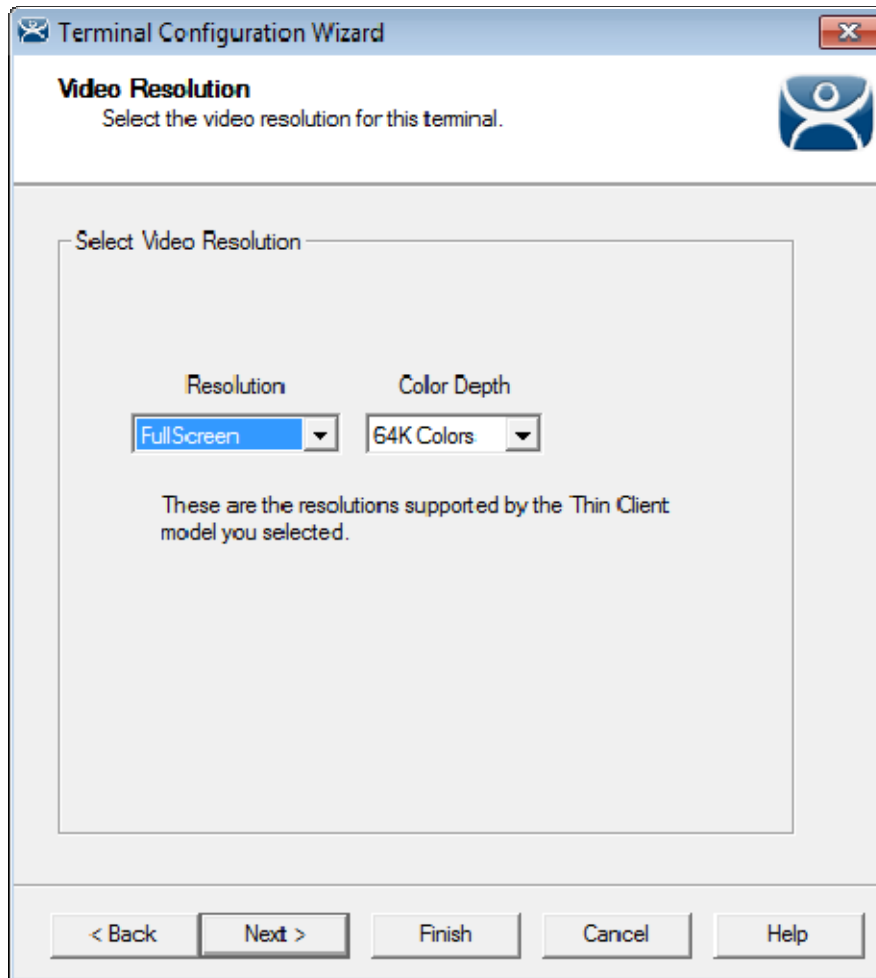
Terminal Configuration Wizard

Video Resolution
Select the video resolution for this terminal.

Select Video Resolution

Resolution

Color Depth

FullScreen

64K Colors

These are the resolutions supported by the Thin Client model you selected.

< Back

Next >

Finish

Cancel

Help